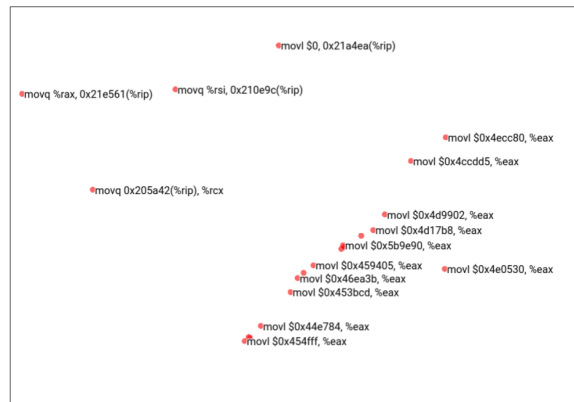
movl \$0, 0x21a4ea(%rip)

movq %rax, 0x21e561(%rip)

movq %rsi, 0x210e9c(%rip)

movl \$0x4ecc80, %eax

movl \$0x4ccdd5, %eax

movq 0x205a42(%rip), %rcx

movl \$0x4d9902, %eax

movl \$0x4d17b8, %eax

movl \$0x5b9e90, %eax

movl \$0x459405, %eax

movl \$0x4e0530, %eax

movl \$0x46ea3b, %eax

movl \$0x453bcd, %eax

movl \$0x44e784, %eax

movl \$0x454fff, %eax